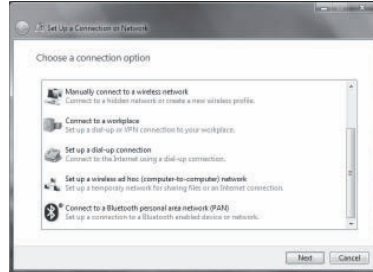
Set Up a Connection or Network

Choose a connection option

Manually connect to a wireless network
Connect to a hidden network or create a new wireless profile.

Connect to a workplace
Set up a dial-up or VPN connection to your workplace.

Set up a dial-up connection
Connect to the Internet using a dial-up connection.

Set up a wireless ad hoc (computer-to-computer) network
Set up a temporary network for sharing files or an Internet connection.

Connect to a Bluetooth personal area network (PAN)
Set up a connection to a Bluetooth enabled device or network.

Next
Cancel